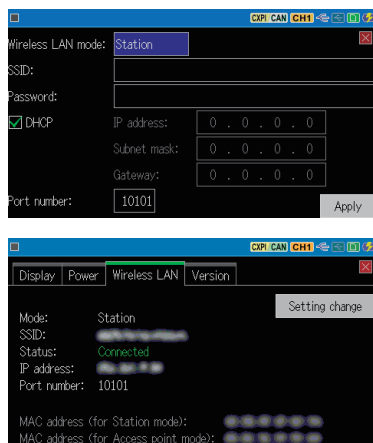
CXPI CAN CH1

Wireless LAN mode: Station

SSID:

Password:

DHCP

IP address: 0 . 0 . 0 . 0

Subnet mask: 0 . 0 . 0 . 0

Gateway: 0 . 0 . 0 . 0

Port number: 10101

Apply

CXPI CAN CH1

Display | Power | Wireless LAN | Version

Setting change

Mode: Station
SSID: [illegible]
Status: Connected
IP address: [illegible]
Port number: 10101

MAC address (for Station mode): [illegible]
MAC address (for Access point mode): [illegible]